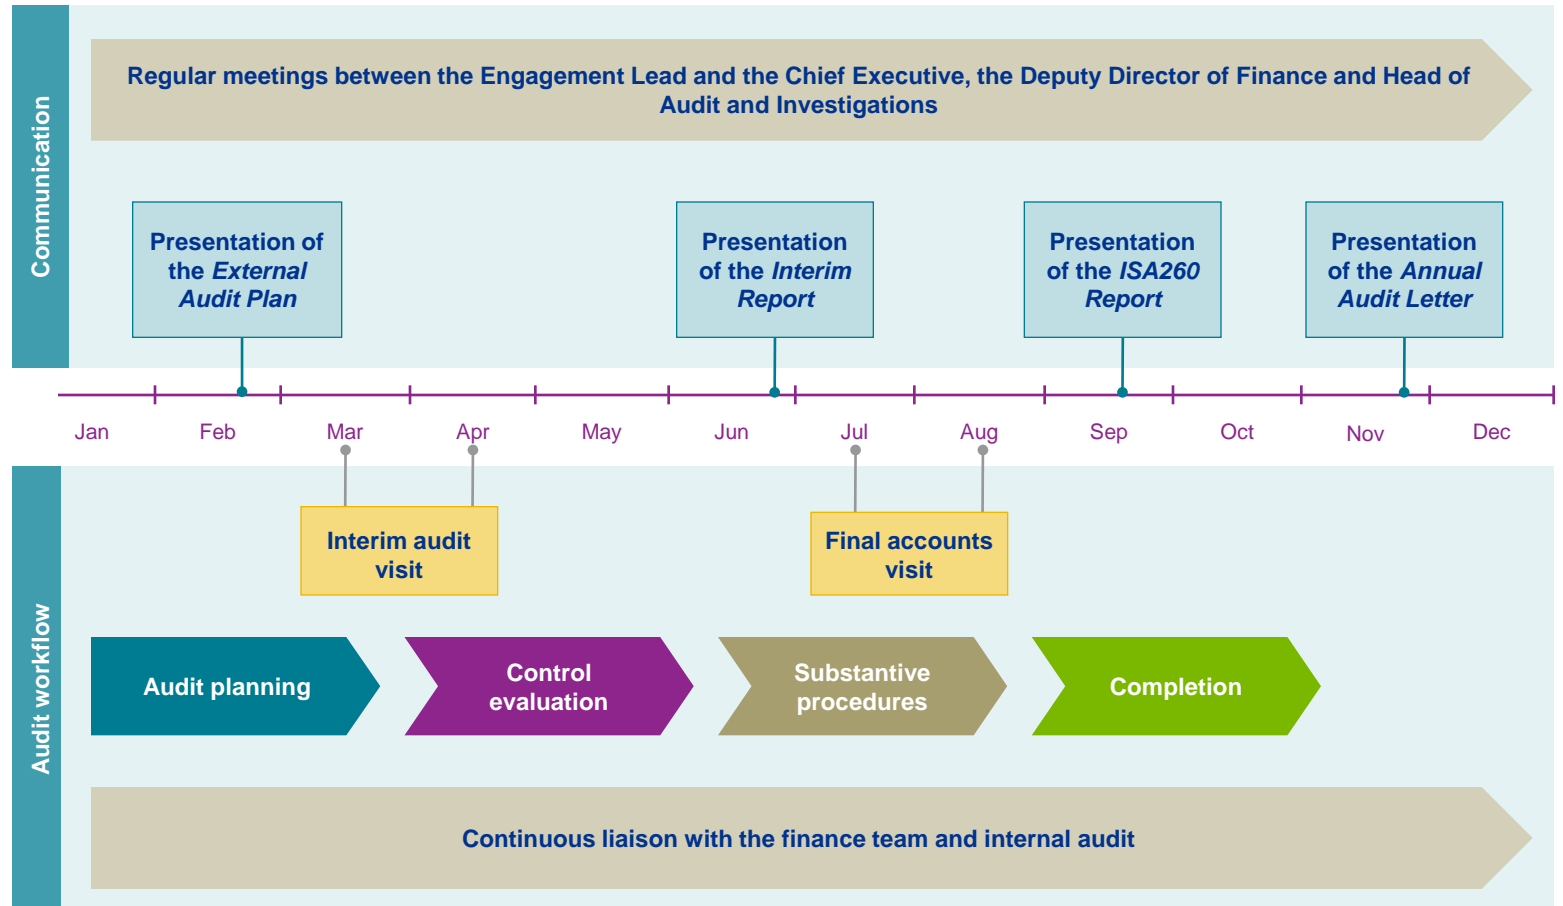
Communication

Regular meetings between the Engagement Lead and the Chief Executive, the Deputy Director of Finance and Head of Audit and Investigations

Presentation of the *External Audit Plan*

Presentation of the *Interim Report*

Presentation of the *ISA260 Report*

Presentation of the *Annual Audit Letter*

Jan Feb Mar Apr May Jun Jul Aug Sep Oct Nov Dec

Audit workflow

Interim audit visit

Final accounts visit

Audit planning

Control evaluation

Substantive procedures

Completion

Continuous liaison with the finance team and internal audit